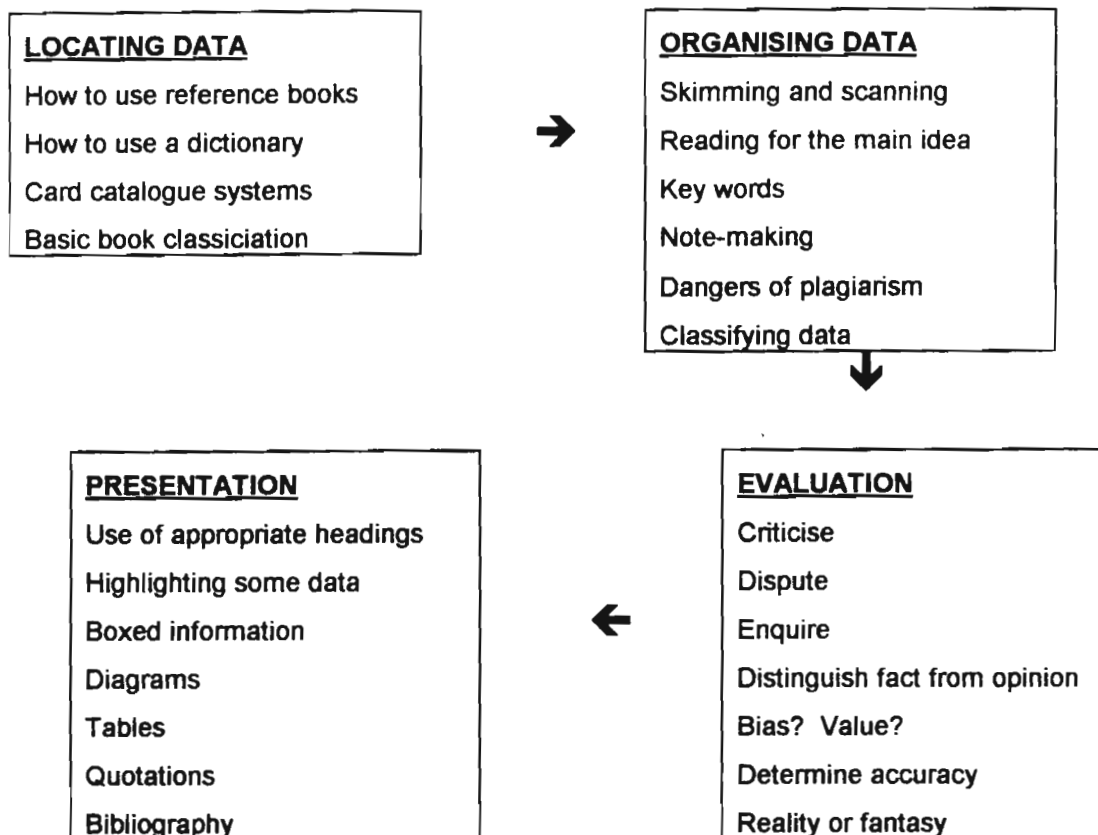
LOCATING DATA
How to use reference books
How to use a dictionary
Card catalogue systems
Basic book classiciation

ORGANISING DATA
Skimming and scanning
Reading for the main idea
Key words
Note-making
Dangers of plagiarism
Classifying data

EVALUATION
Criticise
Dispute
Enquire
Distinguish fact from opinion
Bias? Value?
Determine accuracy
Reality or fantasy

PRESENTATION
Use of appropriate headings
Highlighting some data
Boxed information
Diagrams
Tables
Quotations
Bibliography